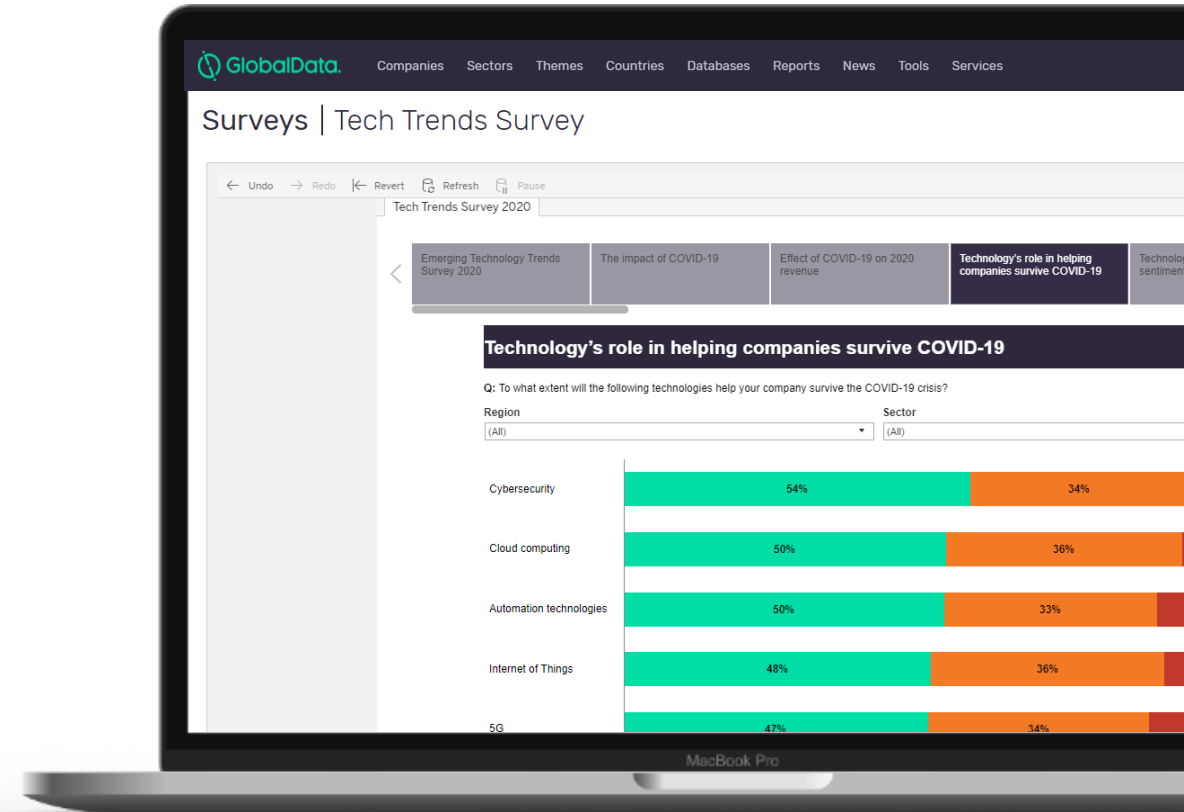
GlobalData. Companies Sectors Themes Countries Databases Reports News Tools Services

Surveys | Tech Trends Survey

Undo Redo Revert Refresh Pause

Tech Trends Survey 2020

Emerging Technology Trends Survey 2020 | The impact of COVID-19 | Effect of COVID-19 on 2020 revenue | Technology's role in helping companies survive COVID-19 | Technolog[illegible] sentiment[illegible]

Technology's role in helping companies survive COVID-19

Q: To what extent will the following technologies help your company survive the COVID-19 crisis?

Region
(All)

Sector
(All)

Cybersecurity 54% 34%

Cloud computing 50% 36%

Automation technologies 50% 33%

Internet of Things 48% 36%

5G 47% 34%

MacBook Pro